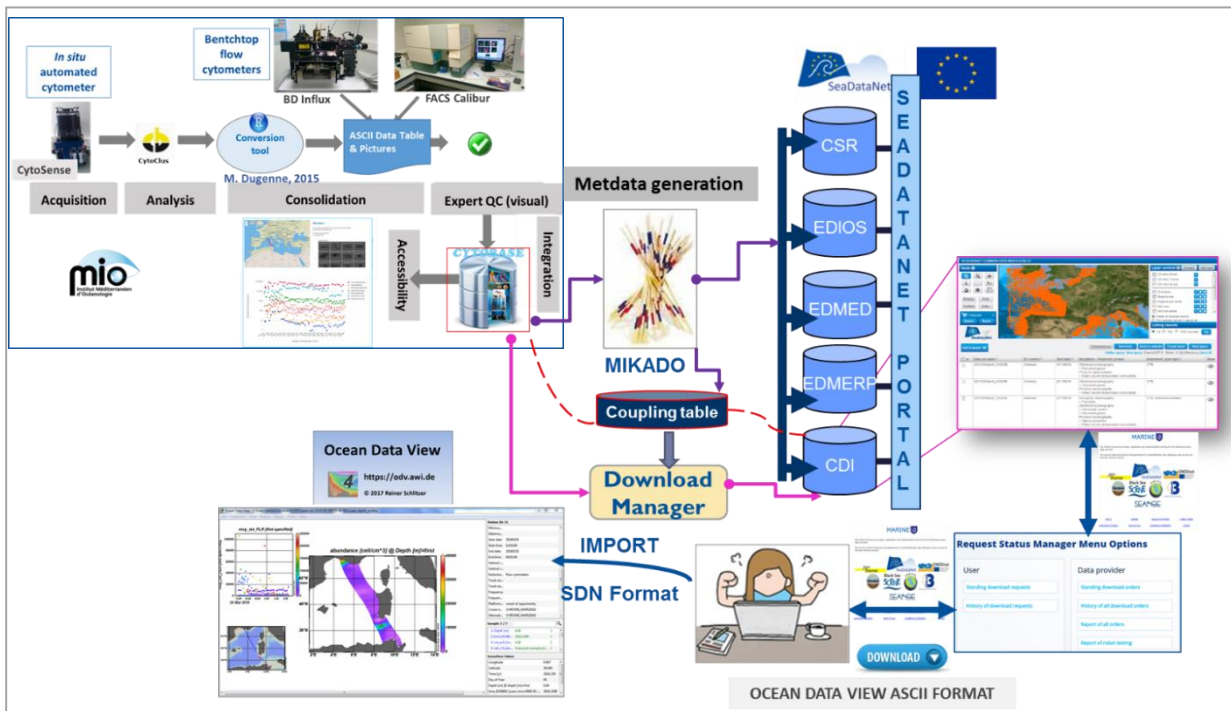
In situ automated cytometer

Bentchtop flow cytometers

BD Influx

FACS Calibur

CytoSense

CytoClus

Conversion tool

M. Dugenne, 2015

ASCII Data Table & Pictures

Acquisition

Analysis

Consolidation

Expert QC (visual)

Accessibility

Integration

mio
Institut Méditerranéen d'Océanologie

CYTOBASE

Metdata generation

MIKADO

Coupling table

Download Manager

SeaDataNet

SEADATANET PORTAL

CSR

EDIOS

EDMED

EDMERP

CDI

Ocean Data View

https://odv.awi.de

© 2017 Reiner Schlitzer

abundance [cell/cm^3] @ Depth [m]=first

IMPORT

SDN Format

MARINE

Request Status Manager Menu Options

User

Standing download requests

History of download requests

Data provider

Standing download orders

History of all download orders

Report of all orders

Report of robot testing

DOWNLOAD

OCEAN DATA VIEW ASCII FORMAT